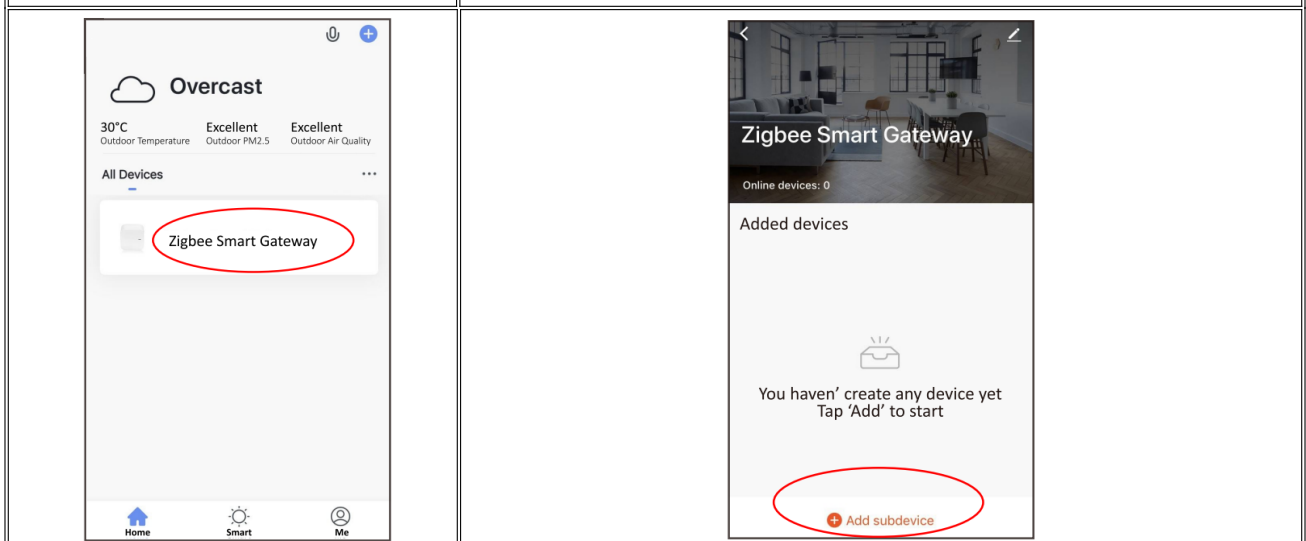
| | |
|---|---|
| Overcast<br>30°C Outdoor Temperature<br>Excellent Outdoor PM2.5<br>Excellent Outdoor Air Quality<br>All Devices ···<br>Zigbee Smart Gateway<br>Home Smart Me | Zigbee Smart Gateway<br>Online devices: 0<br>Added devices<br>You haven' create any device yet<br>Tap 'Add' to start<br>Add subdevice |